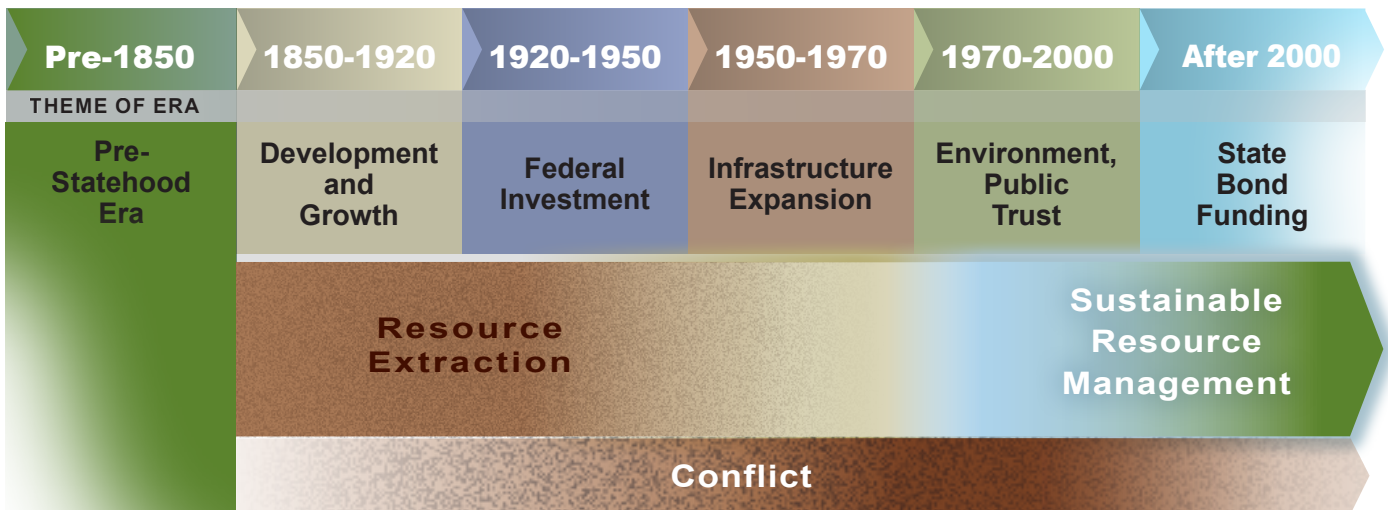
| Pre-1850 | 1850-1920 | 1920-1950 | 1950-1970 | 1970-2000 | After 2000 |
|---|---|---|---|---|---|
| THEME OF ERA | | | | | |
| Pre-Statehood Era | Development and Growth | Federal Investment | Infrastructure Expansion | Environment, Public Trust | State Bond Funding |

Resource Extraction

Sustainable Resource Management

Conflict